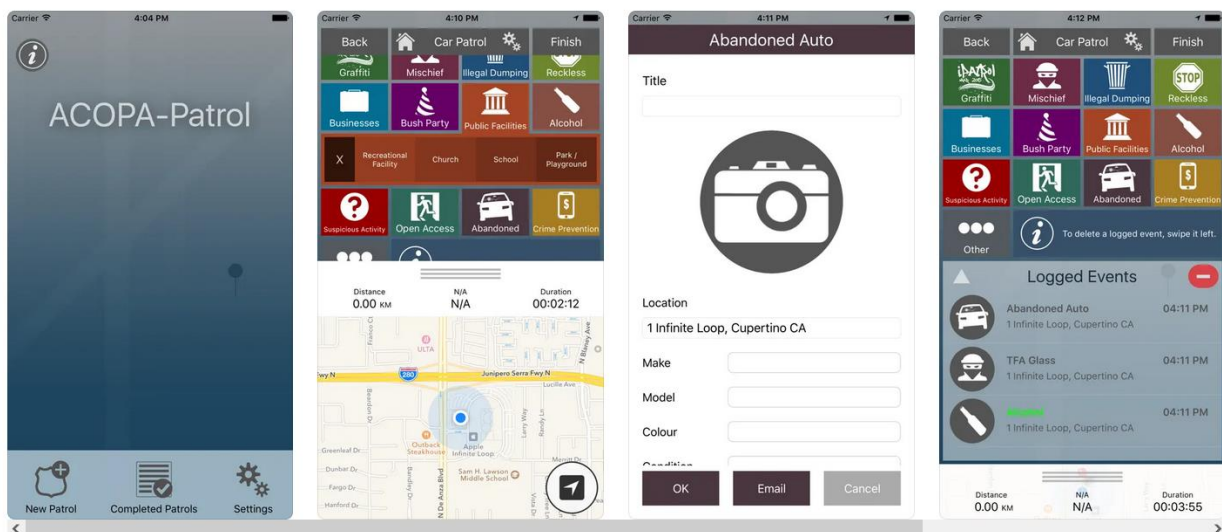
Carrier 4:04 PM

ACOPA-Patrol

New Patrol Completed Patrols Settings

Carrier 4:10 PM

Back Car Patrol Finish

Graffiti Mischief Illegal Dumping Reckless

Businesses Bush Party Public Facilities Alcohol

X Recreational Facility Church School Park / Playground

Suspicious Activity Open Access Abandoned Crime Prevention

Distance 0.00 KM N/A N/A Duration 00:02:12

ULTA Junipero Serra Fwy N 280 Lucille Ave Outback Steakhouse Apple Infinite Loop Sam H. Lawson Middle School Greenleaf Dr Dunbar Dr Fargo Dr Hanford Dr N De Anza Blvd Bandley Dr N Blaney Ave

Carrier 4:11 PM

Abandoned Auto

Title

Location

1 Infinite Loop, Cupertino CA

Make

Model

Colour

Condition

OK Email Cancel

Carrier 4:12 PM

Back Car Patrol Finish

Graffiti Mischief Illegal Dumping Reckless

STOP

Businesses Bush Party Public Facilities Alcohol

Suspicious Activity Open Access Abandoned Crime Prevention

Other To delete a logged event, swipe it left.

Logged Events

Abandoned Auto 04:11 PM
1 Infinite Loop, Cupertino CA

TFA Glass 04:11 PM
1 Infinite Loop, Cupertino CA

04:11 PM
1 Infinite Loop, Cupertino CA

Distance 0.00 KM N/A N/A Duration 00:03:55